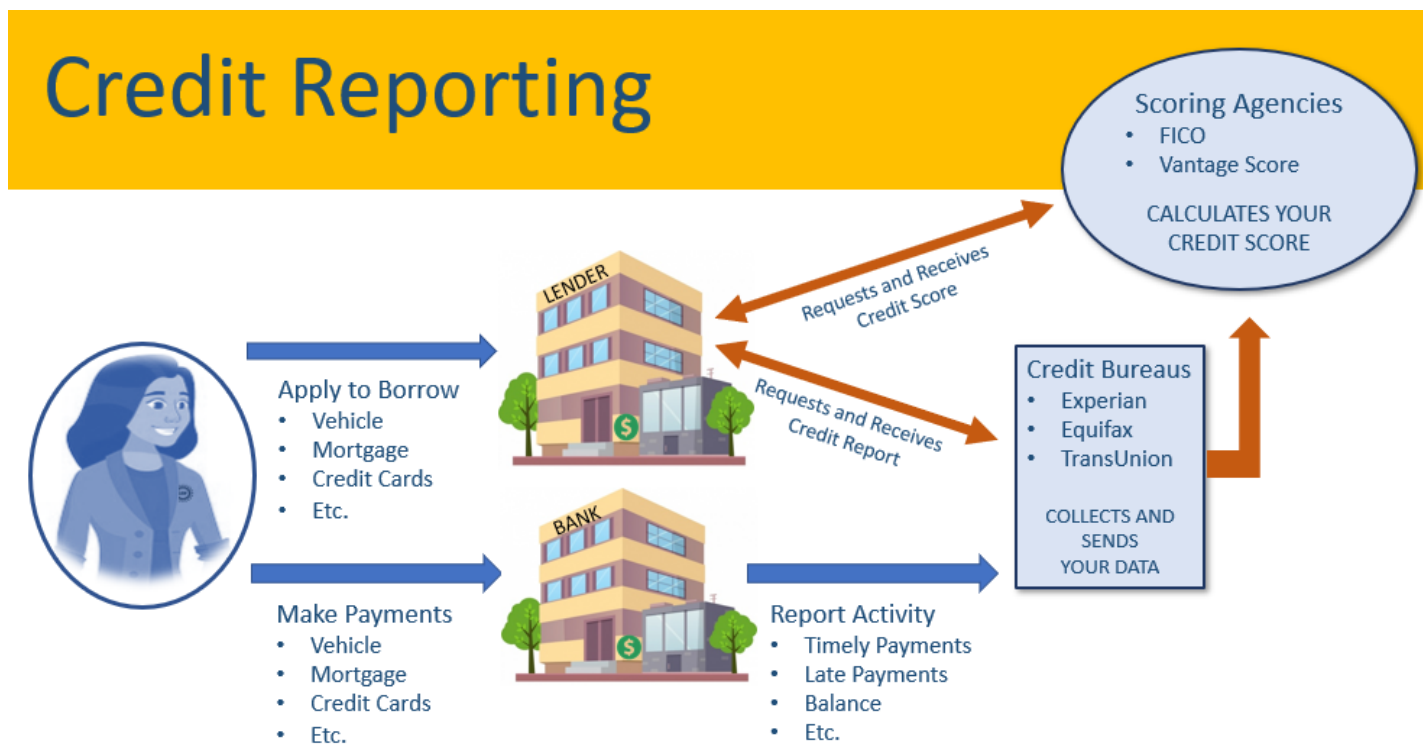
Credit Reporting

Scoring Agencies
• FICO
• Vantage Score

CALCULATES YOUR CREDIT SCORE

LENDER

Requests and Receives Credit Score

Apply to Borrow
• Vehicle
• Mortgage
• Credit Cards
• Etc.

Requests and Receives Credit Report

Credit Bureaus
• Experian
• Equifax
• TransUnion

COLLECTS AND SENDS YOUR DATA

BANK

Make Payments
• Vehicle
• Mortgage
• Credit Cards
• Etc.

Report Activity
• Timely Payments
• Late Payments
• Balance
• Etc.